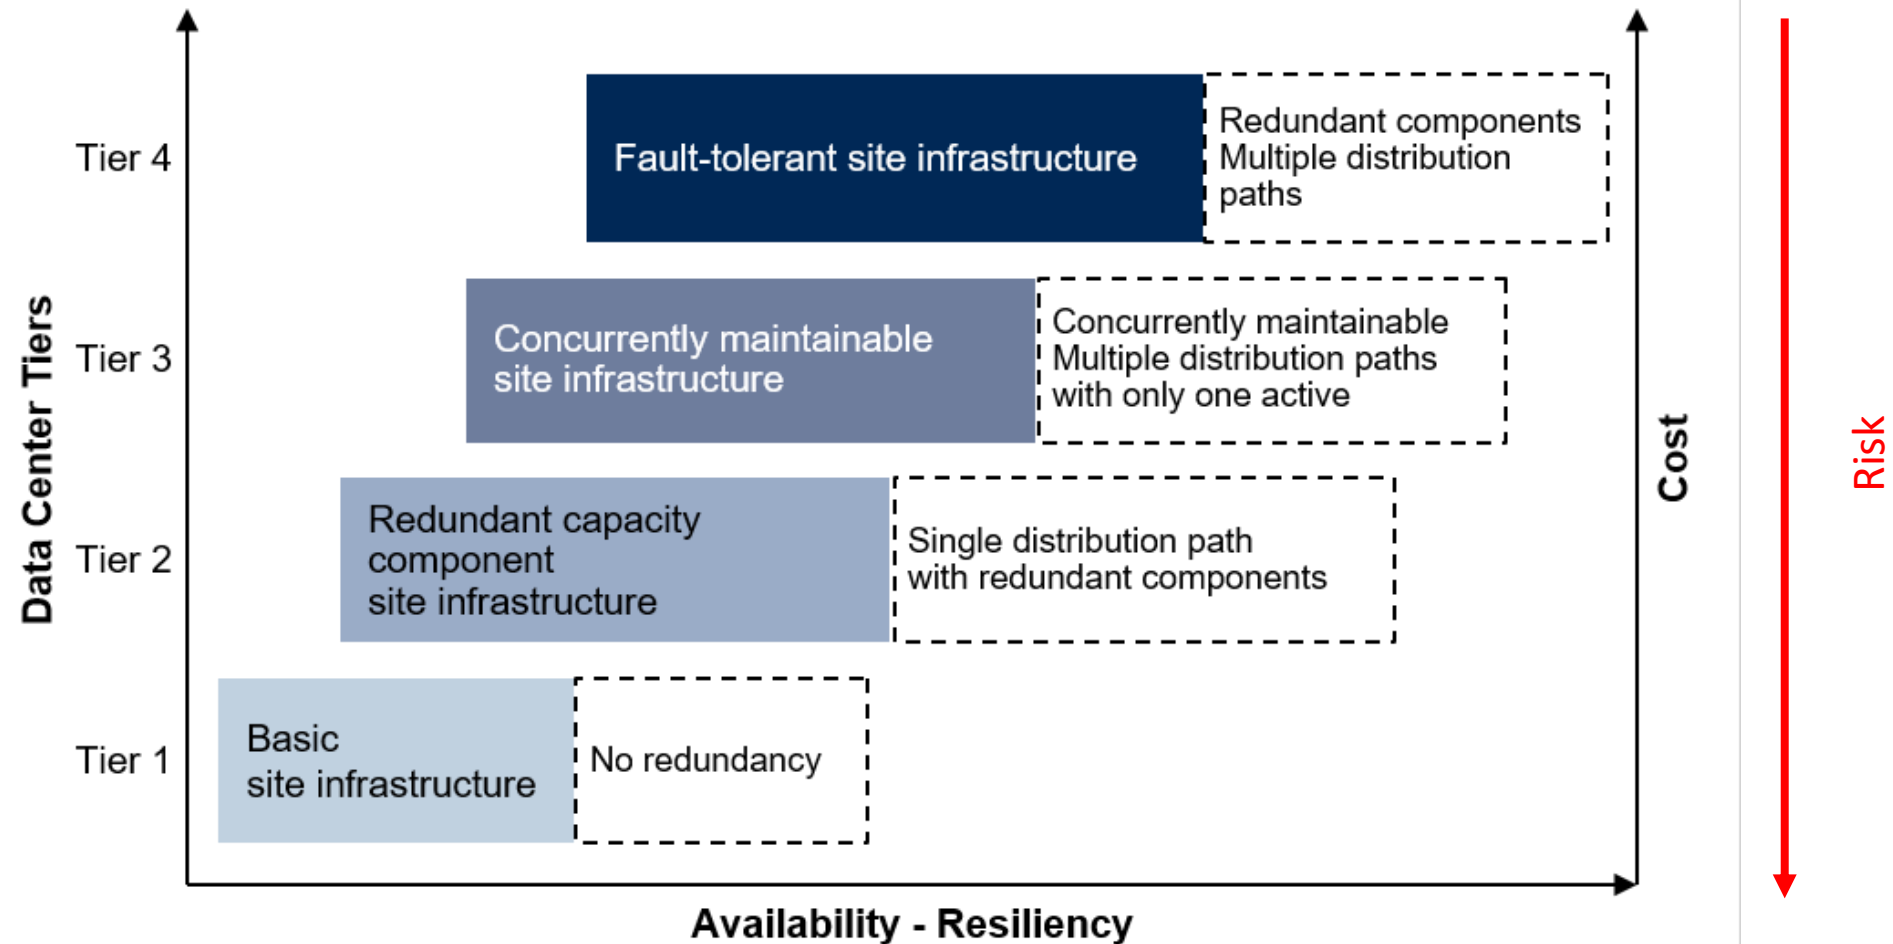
Data Center Tiers

Tier 4

Fault-tolerant site infrastructure

Redundant components
Multiple distribution paths

Tier 3

Concurrently maintainable site infrastructure

Concurrently maintainable
Multiple distribution paths with only one active

Tier 2

Redundant capacity component site infrastructure

Single distribution path with redundant components

Tier 1

Basic site infrastructure

No redundancy

Availability - Resiliency

Cost

Risk